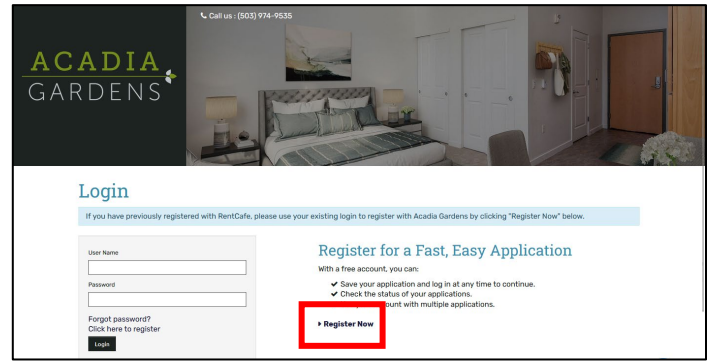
Call us : (503) 974-9535

ACADIA GARDENS

Login

If you have previously registered with RentCafe, please use your existing login to register with Acadia Gardens by clicking "Register Now" below.

User Name

Password

Forgot password?
Click here to register

Login

Register for a Fast, Easy Application

With a free account, you can:

✔ Save your application and log in at any time to continue.
✔ Check the status of your applications.
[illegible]ount with multiple applications.

▸ Register Now